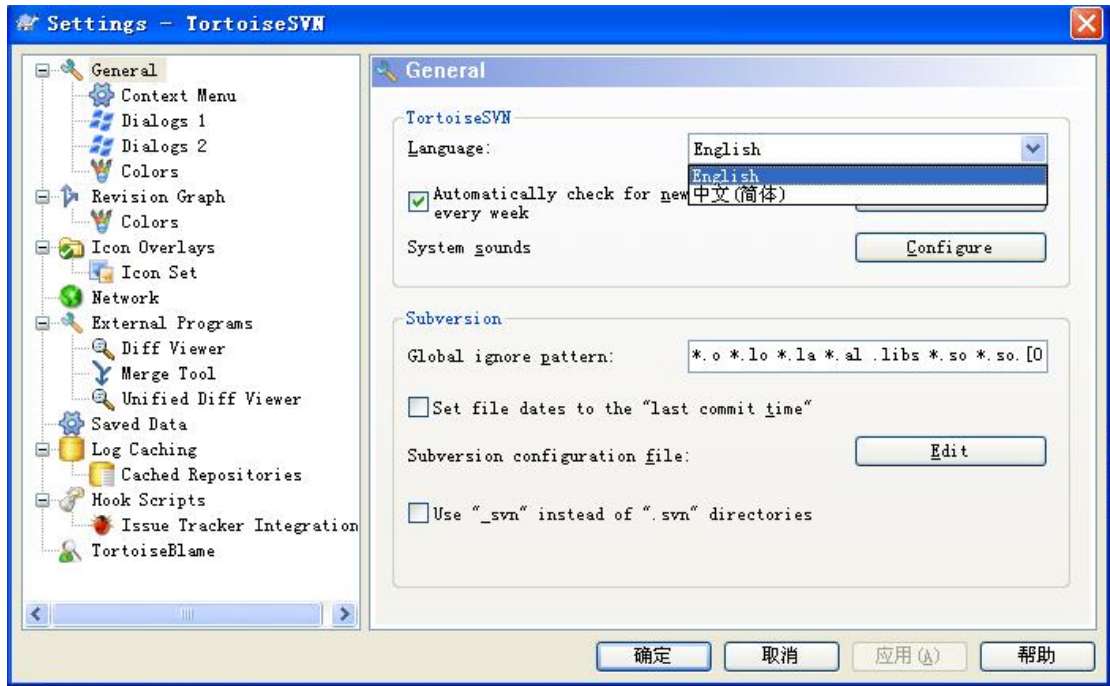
Settings - TortoiseSVN

General
Context Menu
Dialogs 1
Dialogs 2
Colors
Revision Graph
Colors
Icon Overlays
Icon Set
Network
External Programs
Diff Viewer
Merge Tool
Unified Diff Viewer
Saved Data
Log Caching
Cached Repositories
Hook Scripts
Issue Tracker Integration
TortoiseBlame

General

TortoiseSVN
Language:
English
English
中文(简体)
Automatically check for new every week
System sounds
Configure

Subversion
Global ignore pattern:
*.o *.lo *.la *.al .libs *.so *.so.[0
Set file dates to the "last commit time"
Subversion configuration file:
Edit
Use "_svn" instead of ".svn" directories

确定
取消
应用(A)
帮助